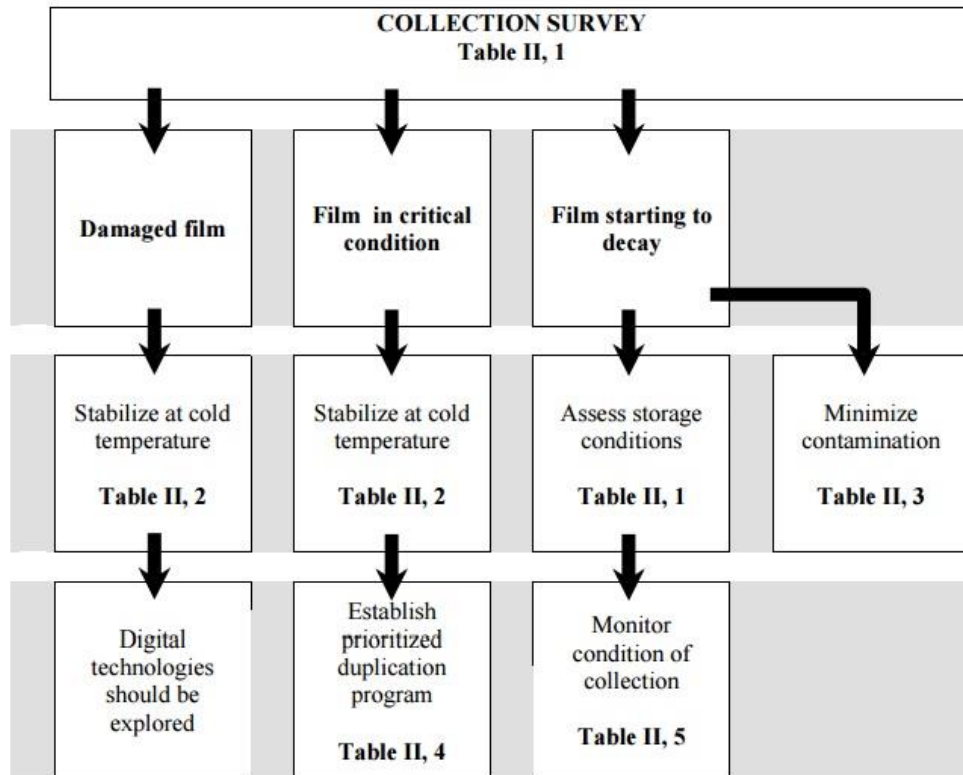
COLLECTION SURVEY
Table II, 1

Damaged film

Film in critical condition

Film starting to decay

Stabilize at cold temperature

Table II, 2

Stabilize at cold temperature

Table II, 2

Assess storage conditions

Table II, 1

Minimize contamination

Table II, 3

Digital technologies should be explored

Establish prioritized duplication program

Table II, 4

Monitor condition of collection

Table II, 5